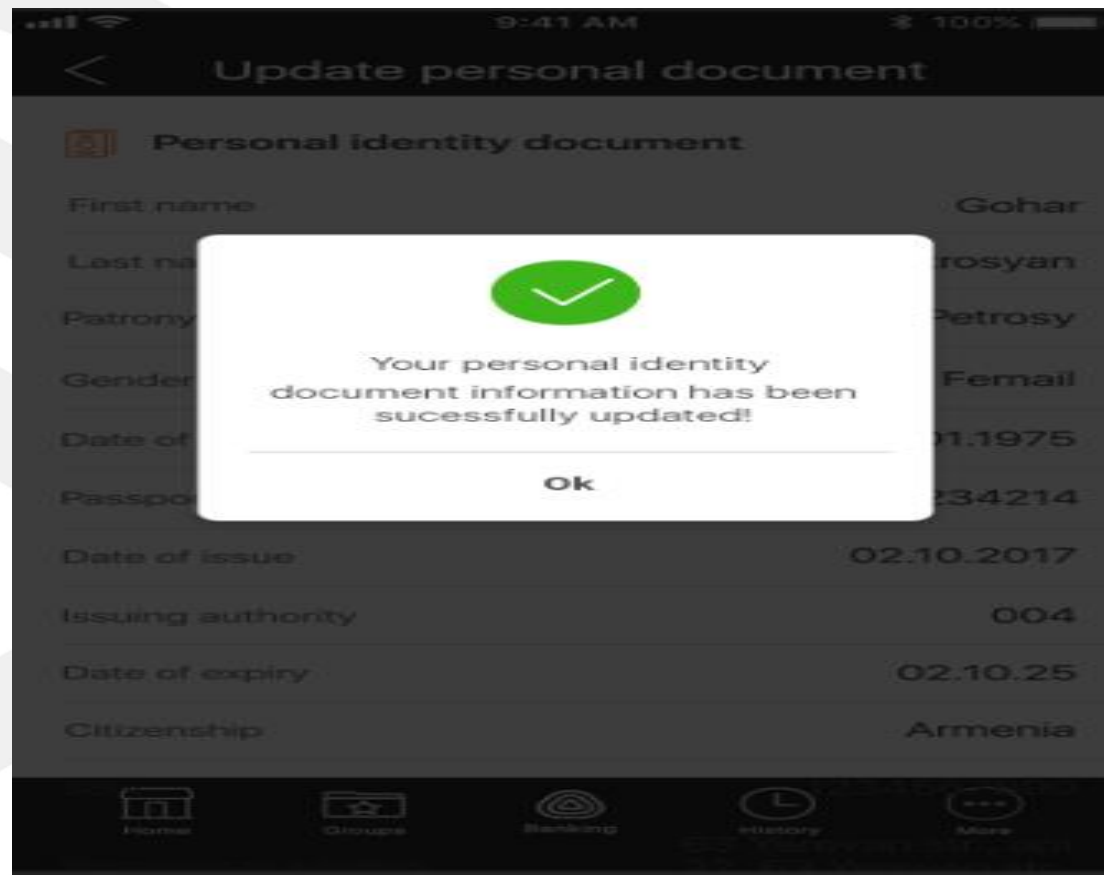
9:41 AM
100%

Update personal document

Personal identity document

First name Gohar

Last na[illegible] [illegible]rosyan

Patrony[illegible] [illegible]etrosy

Gender Femail

Date of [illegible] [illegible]1.1975

Passpo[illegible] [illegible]34214

Date of issue 02.10.2017

Issuing authority 004

Date of expiry 02.10.25

Citizenship Armenia

Your personal identity document information has been sucessfully updated!

Ok

Home Groups Banking History More